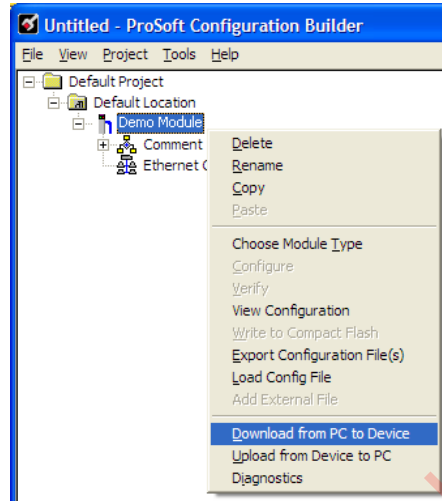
Untitled - ProSoft Configuration Builder

File View Project Tools Help

Default Project
Default Location
Demo Module
Comment
Ethernet C

Delete
Rename
Copy
Paste
Choose Module Type
Configure
Verify
View Configuration
Write to Compact Flash
Export Configuration File(s)
Load Config File
Add External File
Download from PC to Device
Upload from Device to PC
Diagnostics